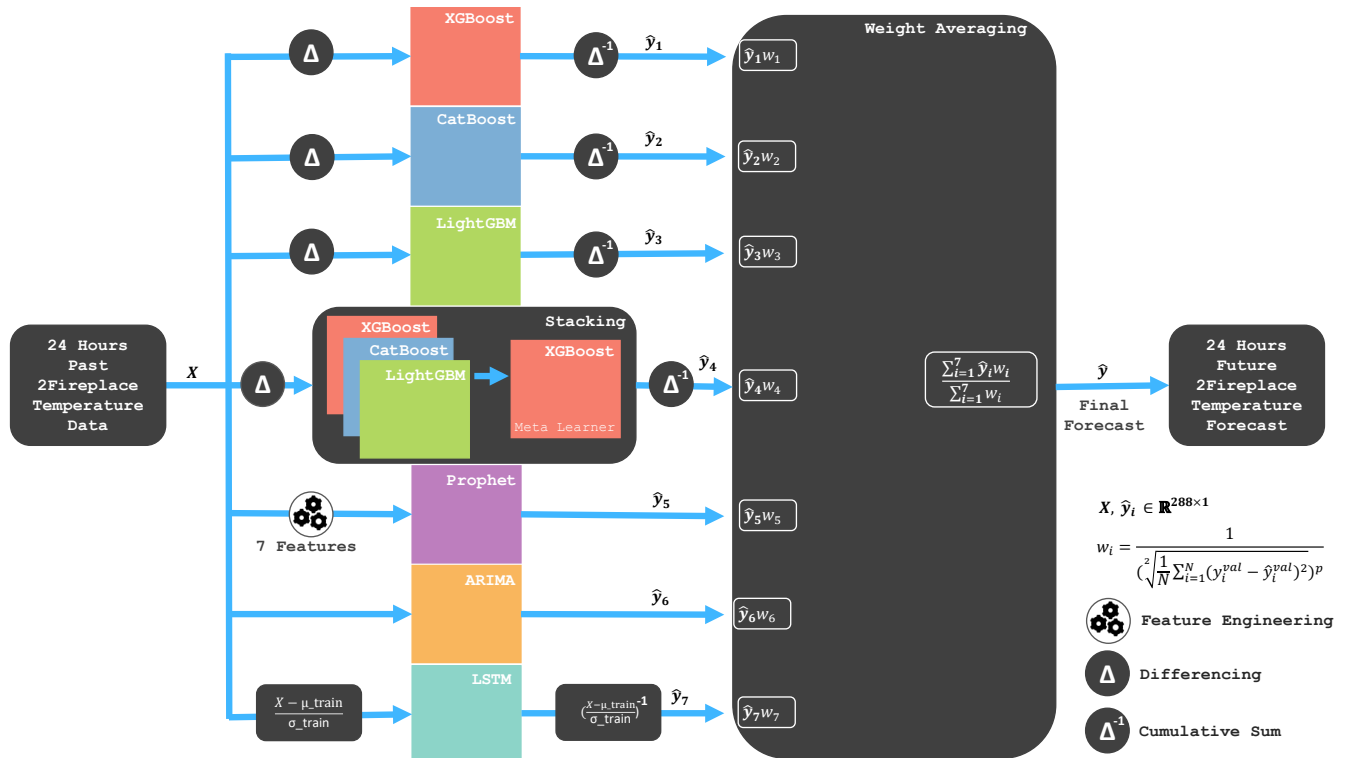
XGBoost

CatBoost

LightGBM

Weight Averaging

$\Delta$

$\Delta^{-1}$

$\hat{y}_1$

$\hat{y}_1 w_1$

$\Delta$

$\Delta^{-1}$

$\hat{y}_2$

$\hat{y}_2 w_2$

$\Delta$

$\Delta^{-1}$

$\hat{y}_3$

$\hat{y}_3 w_3$

24 Hours Past 2Fireplace Temperature Data

$X$

$\Delta$

Stacking

XGBoost

CatBoost

LightGBM

XGBoost

Meta Learner

$\Delta^{-1}$

$\hat{y}_4$

$\hat{y}_4 w_4$

$\frac{\sum_{i=1}^{7} \hat{y}_i w_i}{\sum_{i=1}^{7} w_i}$

$\hat{y}$

Final Forecast

24 Hours Future 2Fireplace Temperature Forecast

Prophet

7 Features

$\hat{y}_5$

$\hat{y}_5 w_5$

ARIMA

$\hat{y}_6$

$\hat{y}_6 w_6$

LSTM

$\frac{X - \mu\_train}{\sigma\_train}$

$(\frac{X - \mu\_train}{\sigma\_train})^{-1}$

$\hat{y}_7$

$\hat{y}_7 w_7$

$X,\ \hat{y}_i \in \mathbb{R}^{288\times1}$

$w_i = \frac{1}{(\sqrt[2]{\frac{1}{N}\sum_{i=1}^{N}(y_i^{val} - \hat{y}_i^{val})^2})^p}$

Feature Engineering

$\Delta$ Differencing

$\Delta^{-1}$ Cumulative Sum